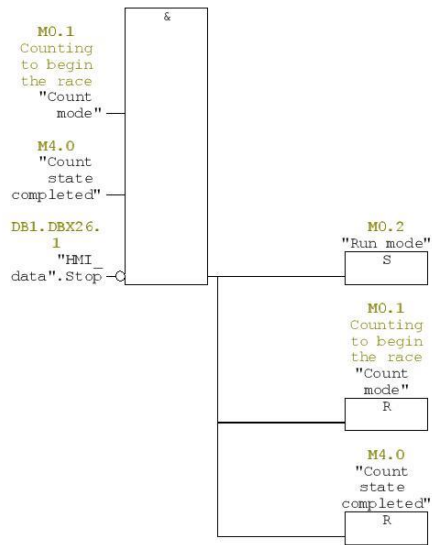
&

M0.1
Counting to begin the race
"Count mode"

M4.0
"Count state completed"

DB1.DBX26.1
"HMI_data".Stop

M0.2
"Run mode"
S

M0.1
Counting to begin the race
"Count mode"
R

M4.0
"Count state completed"
R